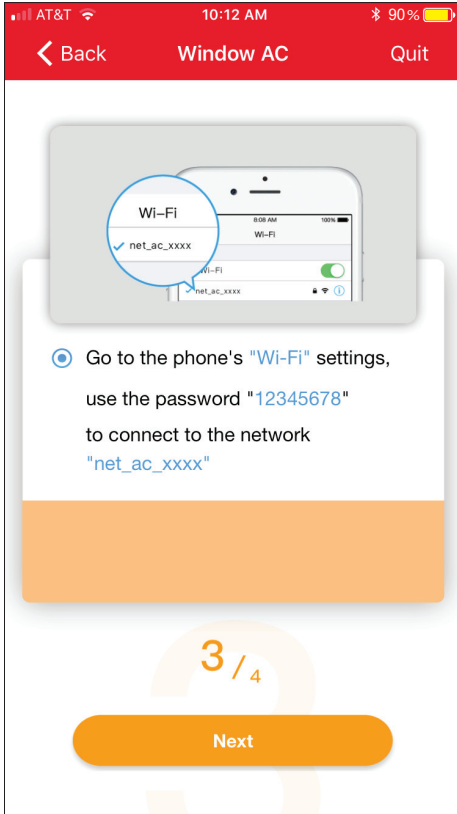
AT&T 10:12 AM 90%

Back Window AC Quit

Wi-Fi
net_ac_xxxx

8:08 AM 100%
Wi-Fi
Wi-Fi
net_ac_xxxx

Go to the phone's "Wi-Fi" settings, use the password "12345678" to connect to the network "net_ac_xxxx"

3 / 4

Next